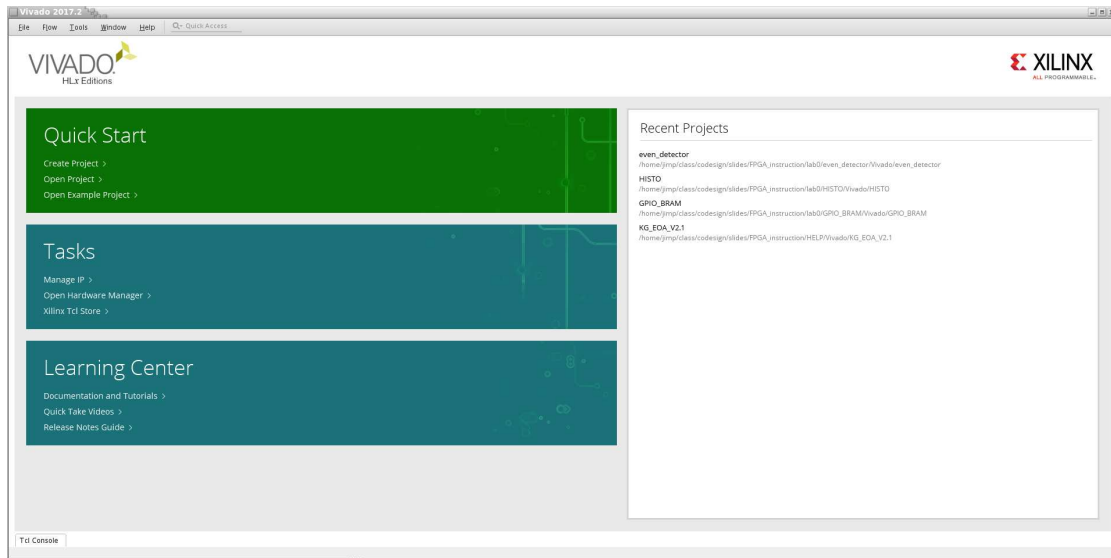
Vivado 2017.2

File Flow Tools Window Help Quick Access

VIVADO
HLx Editions

XILINX
ALL PROGRAMMABLE.

Quick Start

Create Project >
Open Project >
Open Example Project >

Tasks

Manage IP >
Open Hardware Manager >
Xilinx Tcl Store >

Learning Center

Documentation and Tutorials >
Quick Take Videos >
Release Notes Guide >

Recent Projects

even_detector
/home/jimp/class/codesign/slides/FPGA_instruction/lab0/even_detector/Vivado/even_detector

HISTO
/home/jimp/class/codesign/slides/FPGA_instruction/lab0/HISTO/Vivado/HISTO

GPIO_BRAM
/home/jimp/class/codesign/slides/FPGA_instruction/lab0/GPIO_BRAM/Vivado/GPIO_BRAM

KG_EOA_V2.1
/home/jimp/class/codesign/slides/FPGA_instruction/HELP/Vivado/KG_EOA_V2.1

Tcl Console